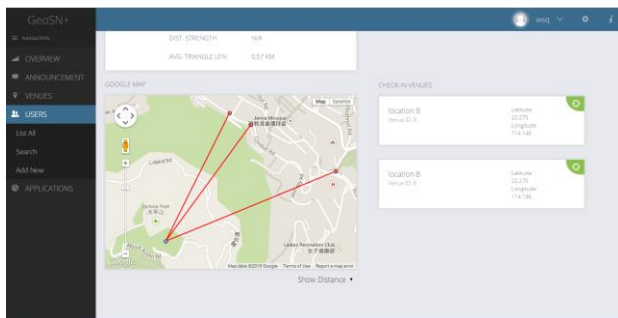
GeoSN+

NAVIGATION

OVERVIEW

ANNOUNCEMENT

VENUES

USERS

List All

Search

Add New

APPLICATIONS

wsq

DIST. STRENGTH N/A

AVG. TRIANGLE LEN. 0.57 KM

GOOGLE MAP

Map Satellite

Jamia Mosque 清真禮拜堂

Lugard Rd

Victoria Peak 太平山

Ladies Recreation Club 女子康樂會

Google

Map data ©2015 Google Terms of Use Report a map error

Show Distance ▾

CHECK-IN VENUES

location B
Venue ID: 9

Latitude:
22.275
Longitude:
114.146

location B
Venue ID: 9

Latitude:
22.275
Longitude:
114.146